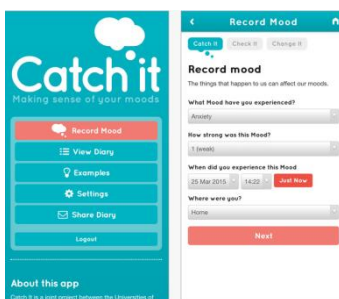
Catch it
Making sense of your moods

Record Mood
View Diary
Examples
Settings
Share Diary
Logout

About this app
Catch It is a joint project between the University of

Record Mood

Catch it
Check it
Change it

Record mood
The things that happen to us can affect our moods.

What Mood have you experienced?
Anxiety

How strong was this Mood?
1 (weak)

When did you experience this Mood
25 Mar 2015
14:22
Just Now

Where were you?
Home

Next